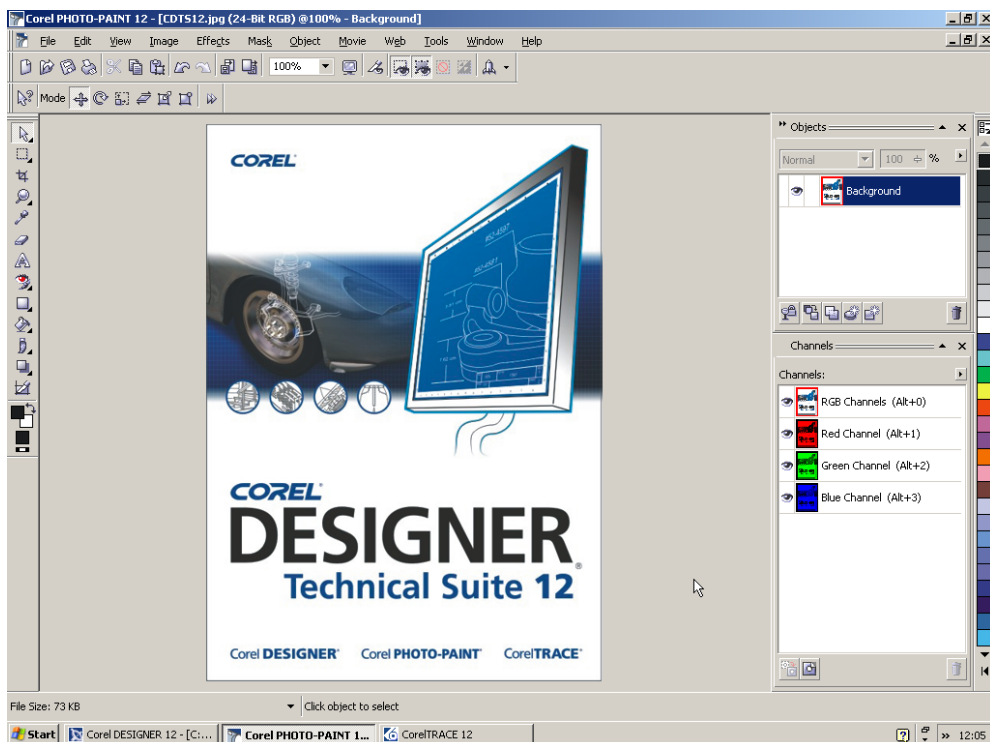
Corel PHOTO-PAINT 12 - [CDTS12.jpg (24-Bit RGB) @100% - Background]

File Edit View Image Effects Mask Object Movie Web Tools Window Help

100%

Mode

CORĒL

CORĒL
DESIGNER®
Technical Suite 12

Corel DESIGNER® Corel PHOTO-PAINT® CorelTRACE®

Objects

Normal 100 %

Background

Channels

Channels:

RGB Channels (Alt+0)

Red Channel (Alt+1)

Green Channel (Alt+2)

Blue Channel (Alt+3)

File Size: 73 KB

Click object to select

Start Corel DESIGNER 12 - [C:... Corel PHOTO-PAINT 1... CorelTRACE 12

12:05